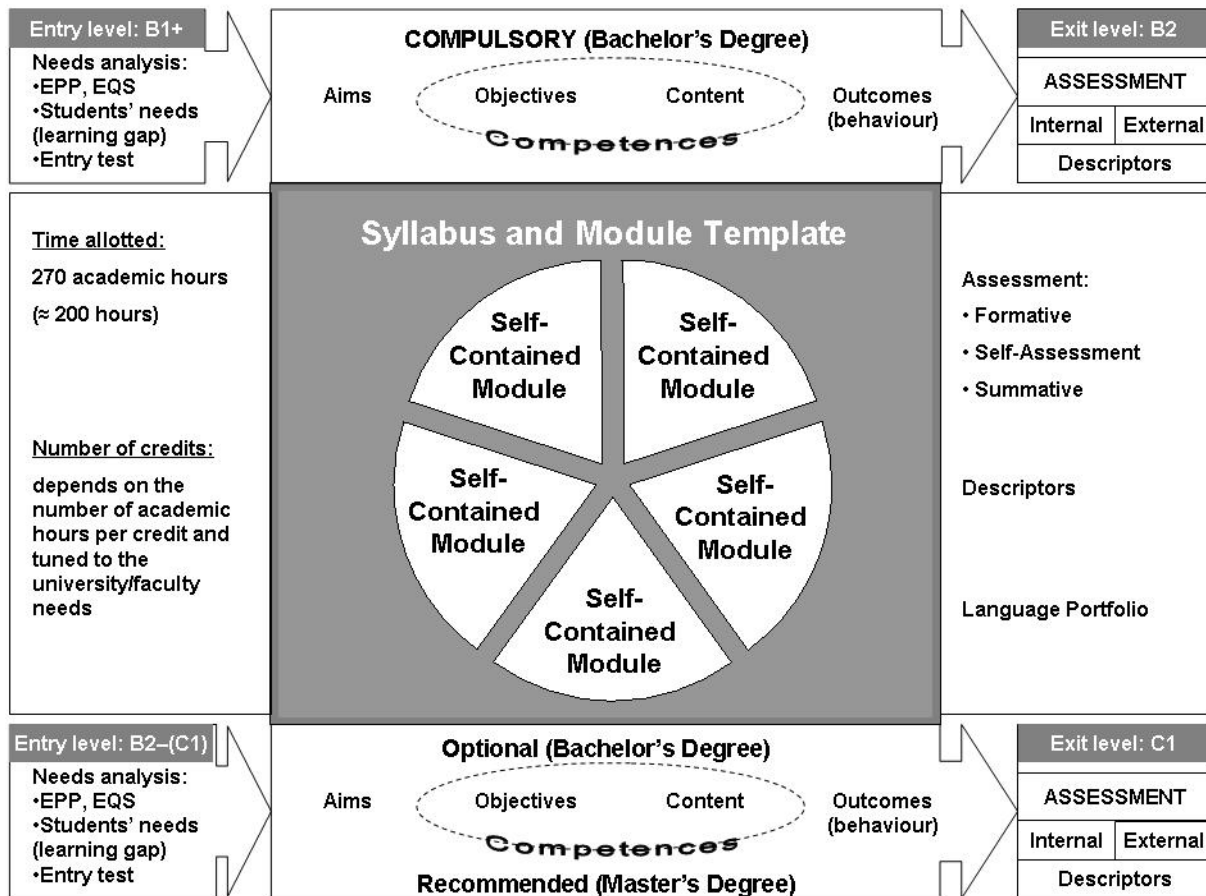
Entry level: B1+

Needs analysis:
•EPP, EQS
•Students' needs (learning gap)
•Entry test

COMPULSORY (Bachelor's Degree)

Aims

Objectives

Content

Competences

Outcomes (behaviour)

Exit level: B2

| ASSESSMENT | |
|---|---|
| Internal | External |
| Descriptors | |

Time allotted:

270 academic hours

(≈ 200 hours)

Number of credits:

depends on the number of academic hours per credit and tuned to the university/faculty needs

Syllabus and Module Template

Self-Contained Module

Self-Contained Module

Self-Contained Module

Self-Contained Module

Self-Contained Module

Assessment:
• Formative
• Self-Assessment
• Summative

Descriptors

Language Portfolio

Entry level: B2–(C1)

Needs analysis:
•EPP, EQS
•Students' needs (learning gap)
•Entry test

Optional (Bachelor's Degree)

Aims

Objectives

Content

Competences

Outcomes (behaviour)

Recommended (Master's Degree)

Exit level: C1

| ASSESSMENT | |
|---|---|
| Internal | External |
| Descriptors | |